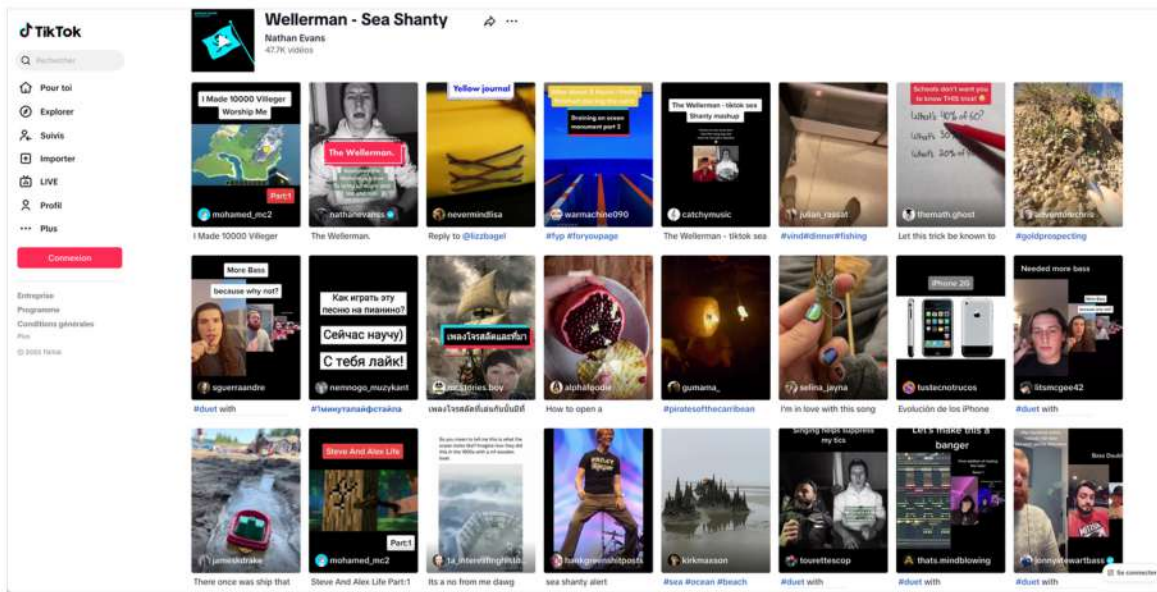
TikTok

Rechercher

Pour toi
Explorer
Suivis
Importer
LIVE
Profil
Plus

Connexion

Entreprise
Programme
Conditions générales
Plus
© 2023 TikTok

Wellerman - Sea Shanty
Nathan Evans
47.7K vidéos

I Made 10000 Villager Worship Me
Part:1
mohamed_mc2
I Made 10000 Villager

The Wellerman.
nathanevanss
The Wellerman.

Yellow journal
nevermindlisa
Reply to @lizzbagel

Draining an ocean monument part 2
warmachine090
#fyp #foryoupage

The Wellerman - tiktok sea Shanty mashup
catchymusic
The Wellerman - tiktok sea

julian_rassat
#vind#dinner#fishing

Schools don't want you to know THIS trick!
What's 40% of 60?
What's 30%
What's 20% of
themath.ghost
Let this trick be known to

adventurechris
#goldprospecting

More Bass
because why not?
sguerraandre
#duet with

Как играть эту песню на пианино?
Сейчас научу)
С тебя лайк!
nemnogo_muzykant
#1минуталайфстайла

เพลงโจรสลัดแนะนำ
mr.stories.boy
เพลงโจรสลัดที่เล่นกันบ่อยที่

alphafoodie
How to open a

gumama_
#piratesofthecarribean

selina_jayna
I'm in love with this song

iPhone 2G
tustecnotrucos
Evolución de los iPhone

Needed more bass
itsmcgee42
#duet with

jameskdrake
There once was ship that

Steve And Alex Life
Part:1
mohamed_mc2
Steve And Alex Life Part:1

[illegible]
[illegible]
Its a no from me dawg

funkgreenshitposts
sea shanty alert

kirkmaxson
#sea #ocean #beach

Singing helps suppress my tics
touettescop
#duet with

Let's make this a banger
thats.mindblowing
#duet with

Bass Double
ionnystewartbass
#duet with

Se connecter